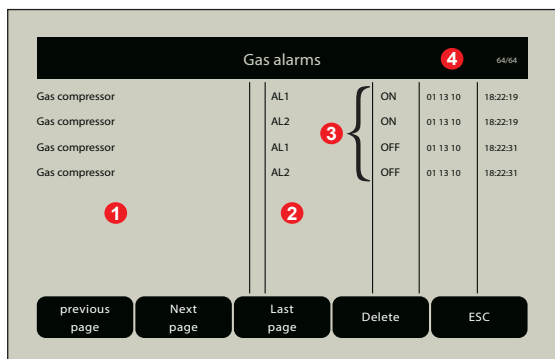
Gas alarms 4 64/64

| | | | | |
|---|---|---|---|---|
| Gas compressor | AL1 | ON | 01 13 10 | 18:22:19 |
| Gas compressor | AL2 | ON | 01 13 10 | 18:22:19 |
| Gas compressor | AL1 | OFF | 01 13 10 | 18:22:31 |
| Gas compressor | AL2 | OFF | 01 13 10 | 18:22:31 |

3

1 2

previous page
Next page
Last page
Delete
ESC